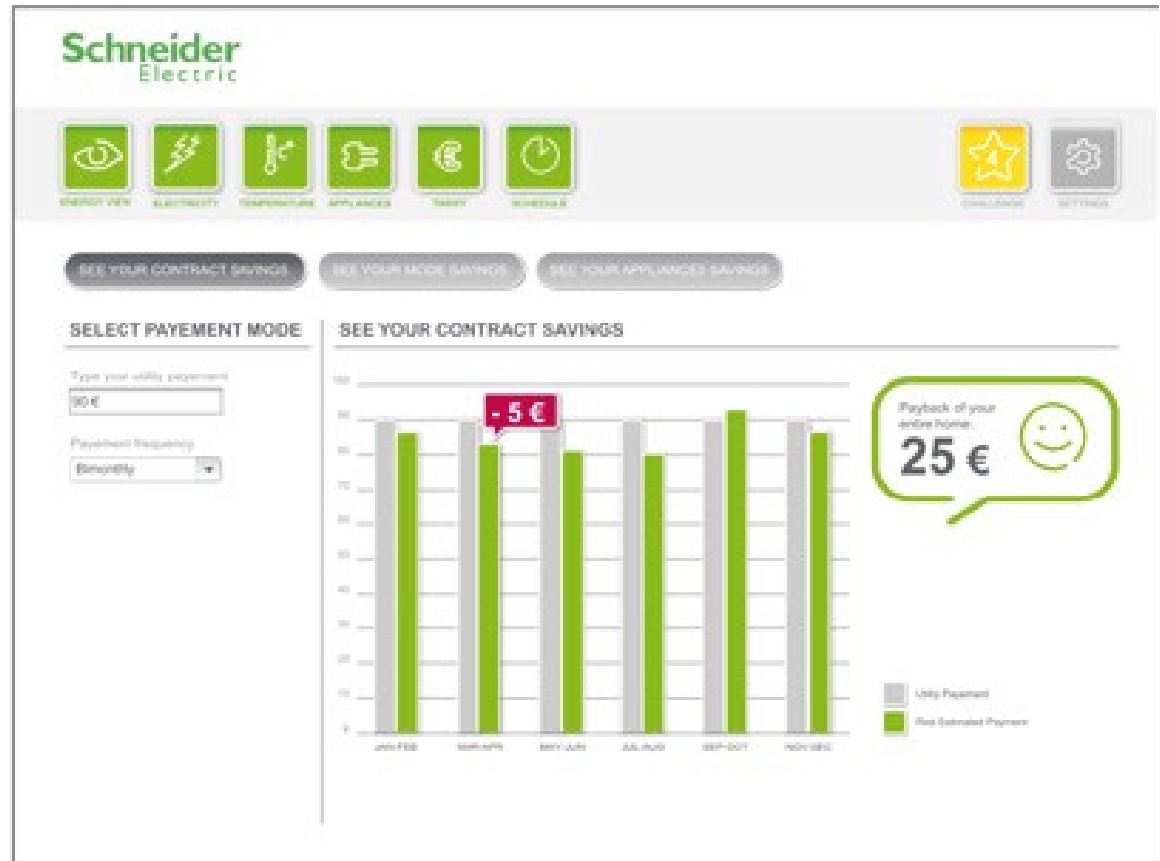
Schneider Electric

ENERGY VIEW ELECTRICITY TEMPERATURE APPLIANCES TARIFF SCHEDULE

4

CHALLENGE SETTINGS

SEE YOUR CONTRACT SAVINGS SEE YOUR MODE SAVINGS SEE YOUR APPLIANCES SAVINGS

SELECT PAYEMENT MODE

Type your utility payement

90 €

Payement frequency

Bimonthly

SEE YOUR CONTRACT SAVINGS

100
90
80
70
60
50
40
30
20
10
0

- 5 €

JAN-FEB MAR-APR MAY-JUN JUL-AUG SEP-OCT NOV-DEC

Payback of your entire home:

25 €

Utility Payement

Real Estimated Payment